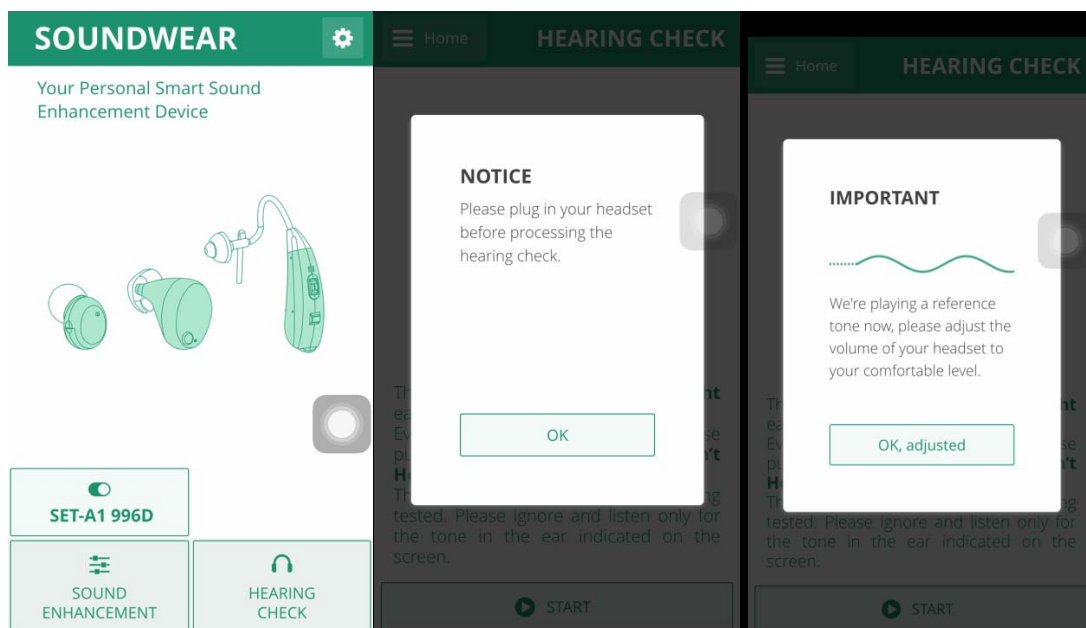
SOUNDWEAR

Your Personal Smart Sound Enhancement Device

SET-A1 996D

SOUND ENHANCEMENT

HEARING CHECK

Home

HEARING CHECK

NOTICE

Please plug in your headset before processing the hearing check.

OK

Th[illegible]nt ea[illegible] Ev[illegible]se pu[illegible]n't He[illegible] Th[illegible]ng tested. Please ignore and listen only for the tone in the ear indicated on the screen.

START

Home

HEARING CHECK

IMPORTANT

We're playing a reference tone now, please adjust the volume of your headset to your comfortable level.

OK, adjusted

Th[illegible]nt ea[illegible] Ev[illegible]se pu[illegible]n't He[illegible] Th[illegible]ng tested. Please ignore and listen only for the tone in the ear indicated on the screen.

START